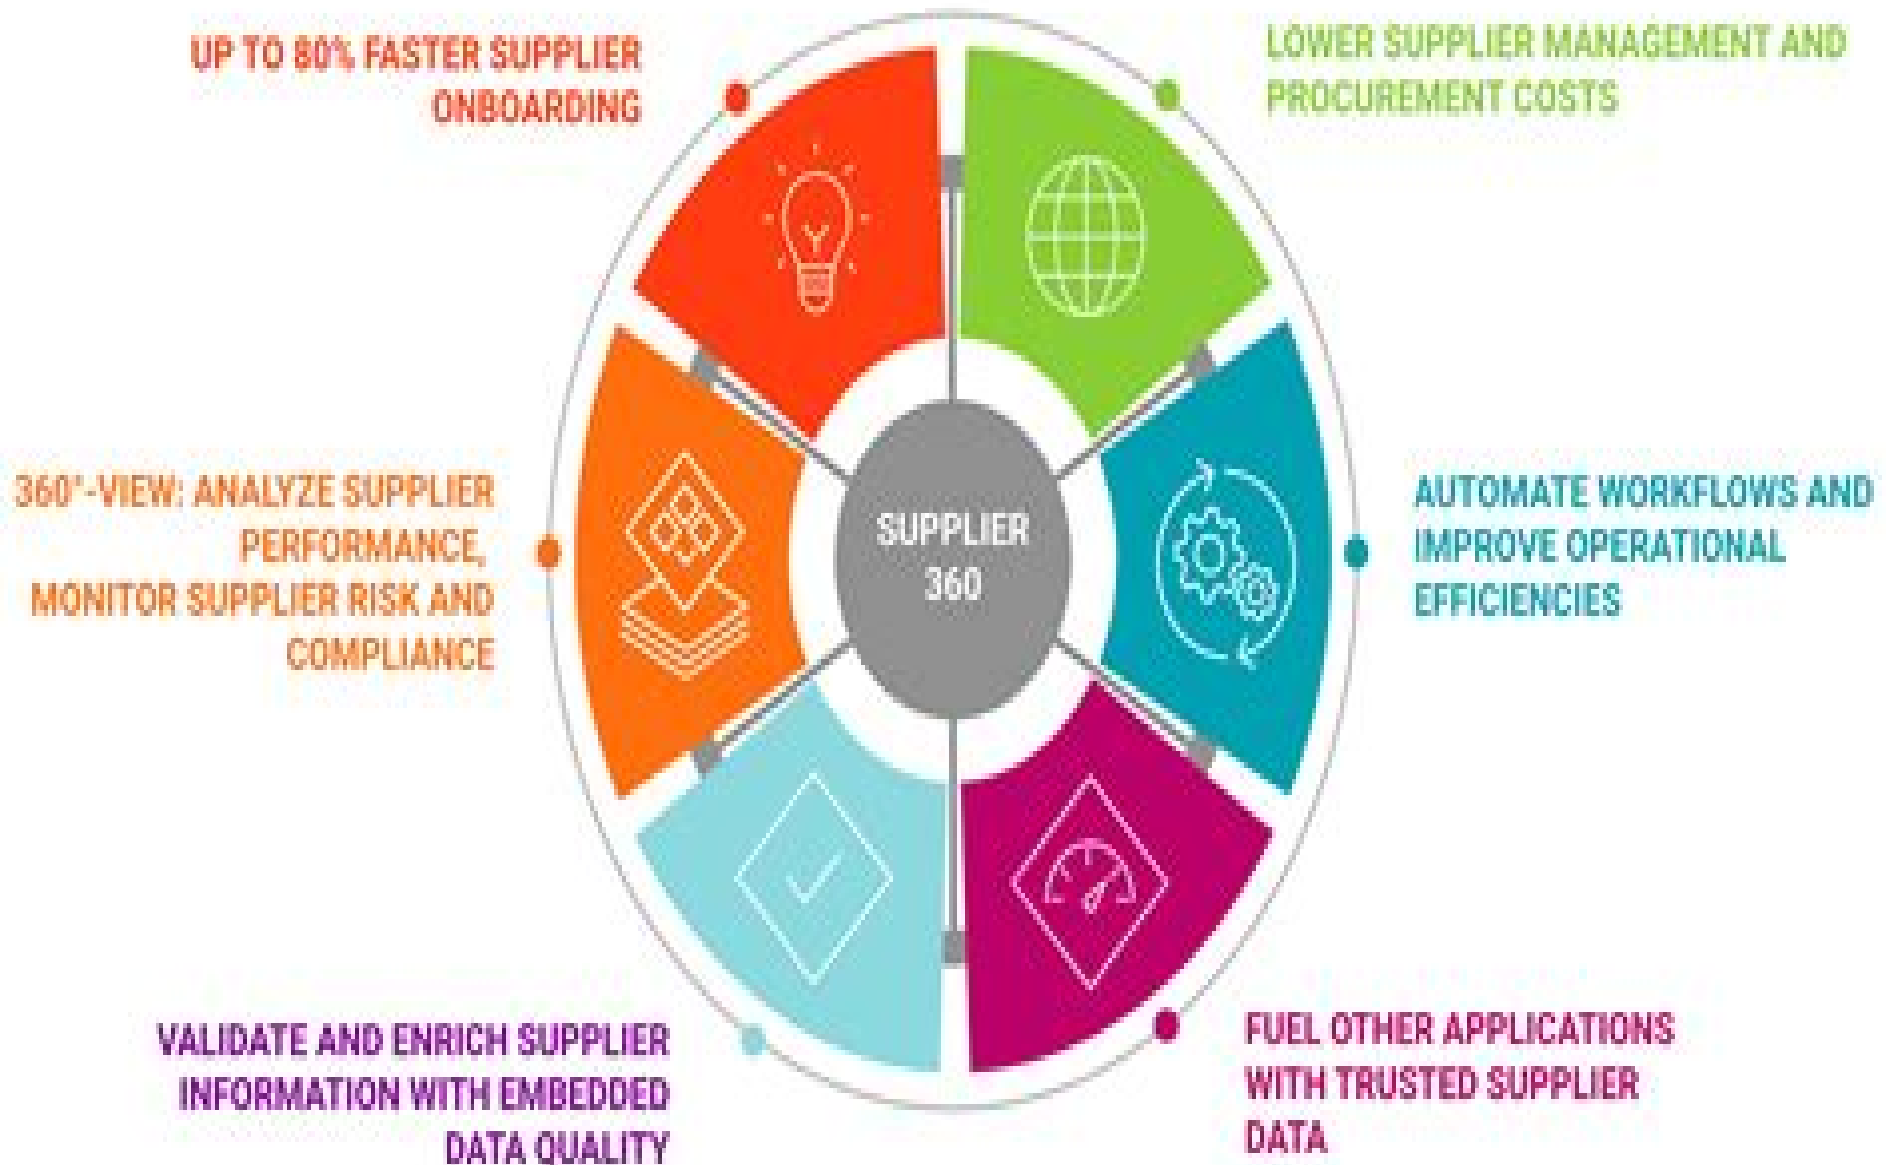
UP TO 80% FASTER SUPPLIER ONBOARDING

LOWER SUPPLIER MANAGEMENT AND PROCUREMENT COSTS

360°-VIEW: ANALYZE SUPPLIER PERFORMANCE, MONITOR SUPPLIER RISK AND COMPLIANCE

SUPPLIER 360

AUTOMATE WORKFLOWS AND IMPROVE OPERATIONAL EFFICIENCIES

VALIDATE AND ENRICH SUPPLIER INFORMATION WITH EMBEDDED DATA QUALITY

FUEL OTHER APPLICATIONS WITH TRUSTED SUPPLIER DATA